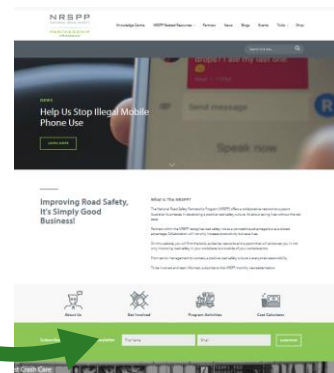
NRSPP

Knowledge Centre NRSPP Related Resources Partners News Blogs Events Tools Shop

NEWS

Help Us Stop Illegal Mobile Phone Use

LEARN MORE

Improving Road Safety, It's Simply Good Business!

What is The NRSPP?

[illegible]

About Us

Get Involved

Program Activities

Cost Calculator

Subscribe

First Name

Email

SUBSCRIBE

st Crash Care